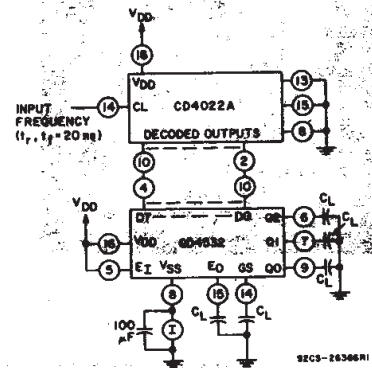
$V_{DD}$

16

$V_{DD}$

INPUT FREQUENCY ($t_r, t_f = 20$ ns)

14

CL

CD4022A

13

15

8

DECODED OUTPUTS

10

2

4

10

$V_{DD}$

D7

D0

GS

6

$C_L$

16

$V_{DD}$

CD4532

Q1

7

$C_L$

5

$E_I$

$V_{SS}$

$E_O$

GS

Q0

9

$C_L$

8

15

14

100 $\mu$F

I

$C_L$

$C_L$

92CS-26366R1